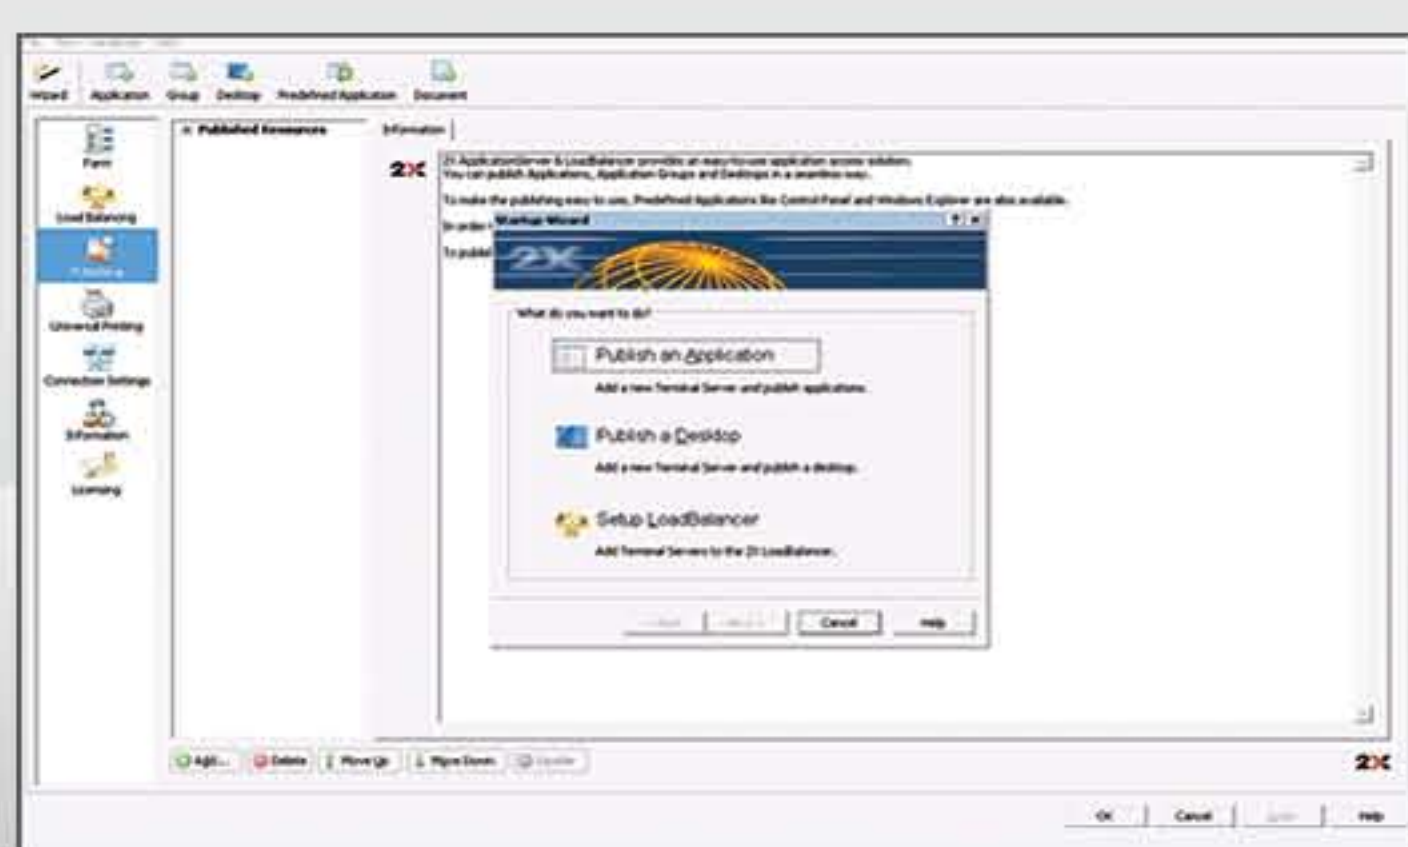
Wizard Application Group Desktop Predefined Application Document

Farm
Load Balancing
Publishing
Universal Printing
Connection Settings
Information
Licensing

Published Resources

Information

2X

2X ApplicationServer & LoadBalancer provides an easy-to-use application access solution.
You can publish Applications, Application Groups and Desktops in a seamless way.

To make the publishing easy to use, Predefined Applications like Control Panel and Windows Explorer are also available.

In order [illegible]

To publish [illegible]

Startup Wizard

2X

What do you want to do?

Publish an Application

Add a new Terminal Server and publish applications.

Publish a Desktop

Add a new Terminal Server and publish a desktop.

Setup LoadBalancer

Add Terminal Servers to the 2X LoadBalancer.

< Back Next > Cancel Help

Add... Delete Move Up Move Down Update

2X

OK Cancel Apply Help